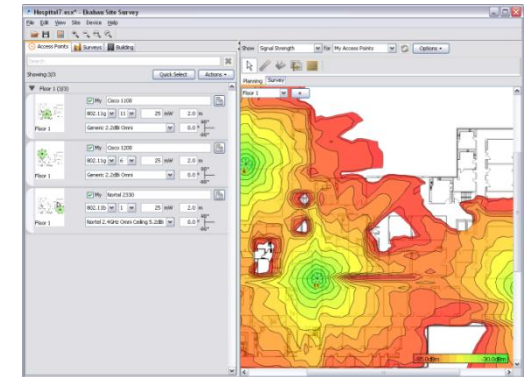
* Hospital7.esx* - Ekahau Site Survey

File Edit View Site Device Help

Access Points | Surveys | Building

Showing 3/3

Quick Select | Actions ▾

Floor 1 (3/3)

My Cisco 1100
802.11g 11 25 mW 2.0 m
Generic 2.2dBi Omni 0.0°
Floor 1

My Cisco 1200
802.11g 6 25 mW 2.0 m
Generic 2.2dBi Omni 0.0°
Floor 1

My Nortel 2330
802.11b 1 25 mW 2.0 m
Nortel 2.4GHz Omni Ceiling 5.2dBi 0.0°
Floor 1

Show Signal Strength for My Access Points Options ▾

Planning Survey

Floor 1

-85.0dBm -30.0dBm